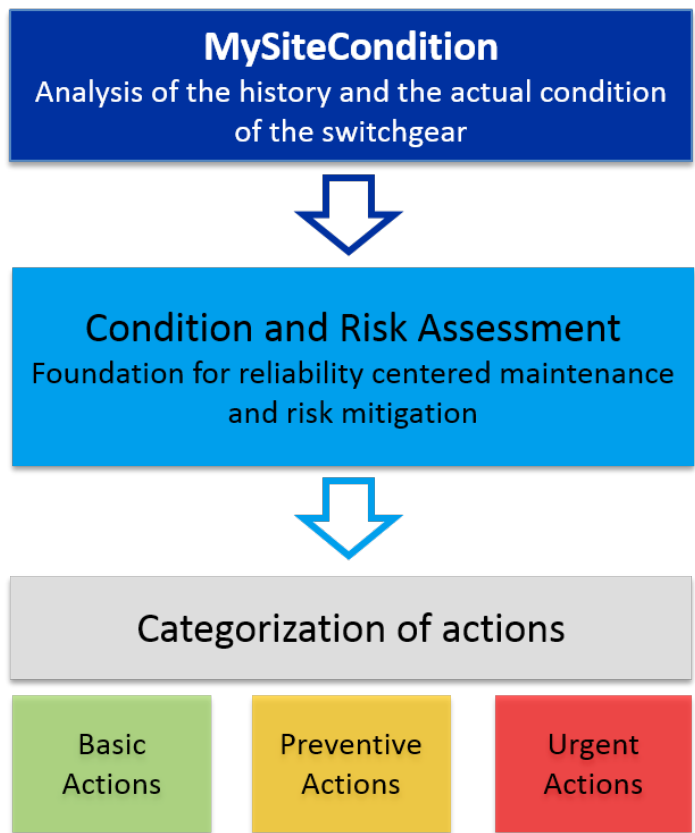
MySiteCondition
Analysis of the history and the actual condition of the switchgear

Condition and Risk Assessment
Foundation for reliability centered maintenance and risk mitigation

Categorization of actions

Basic Actions

Preventive Actions

Urgent Actions